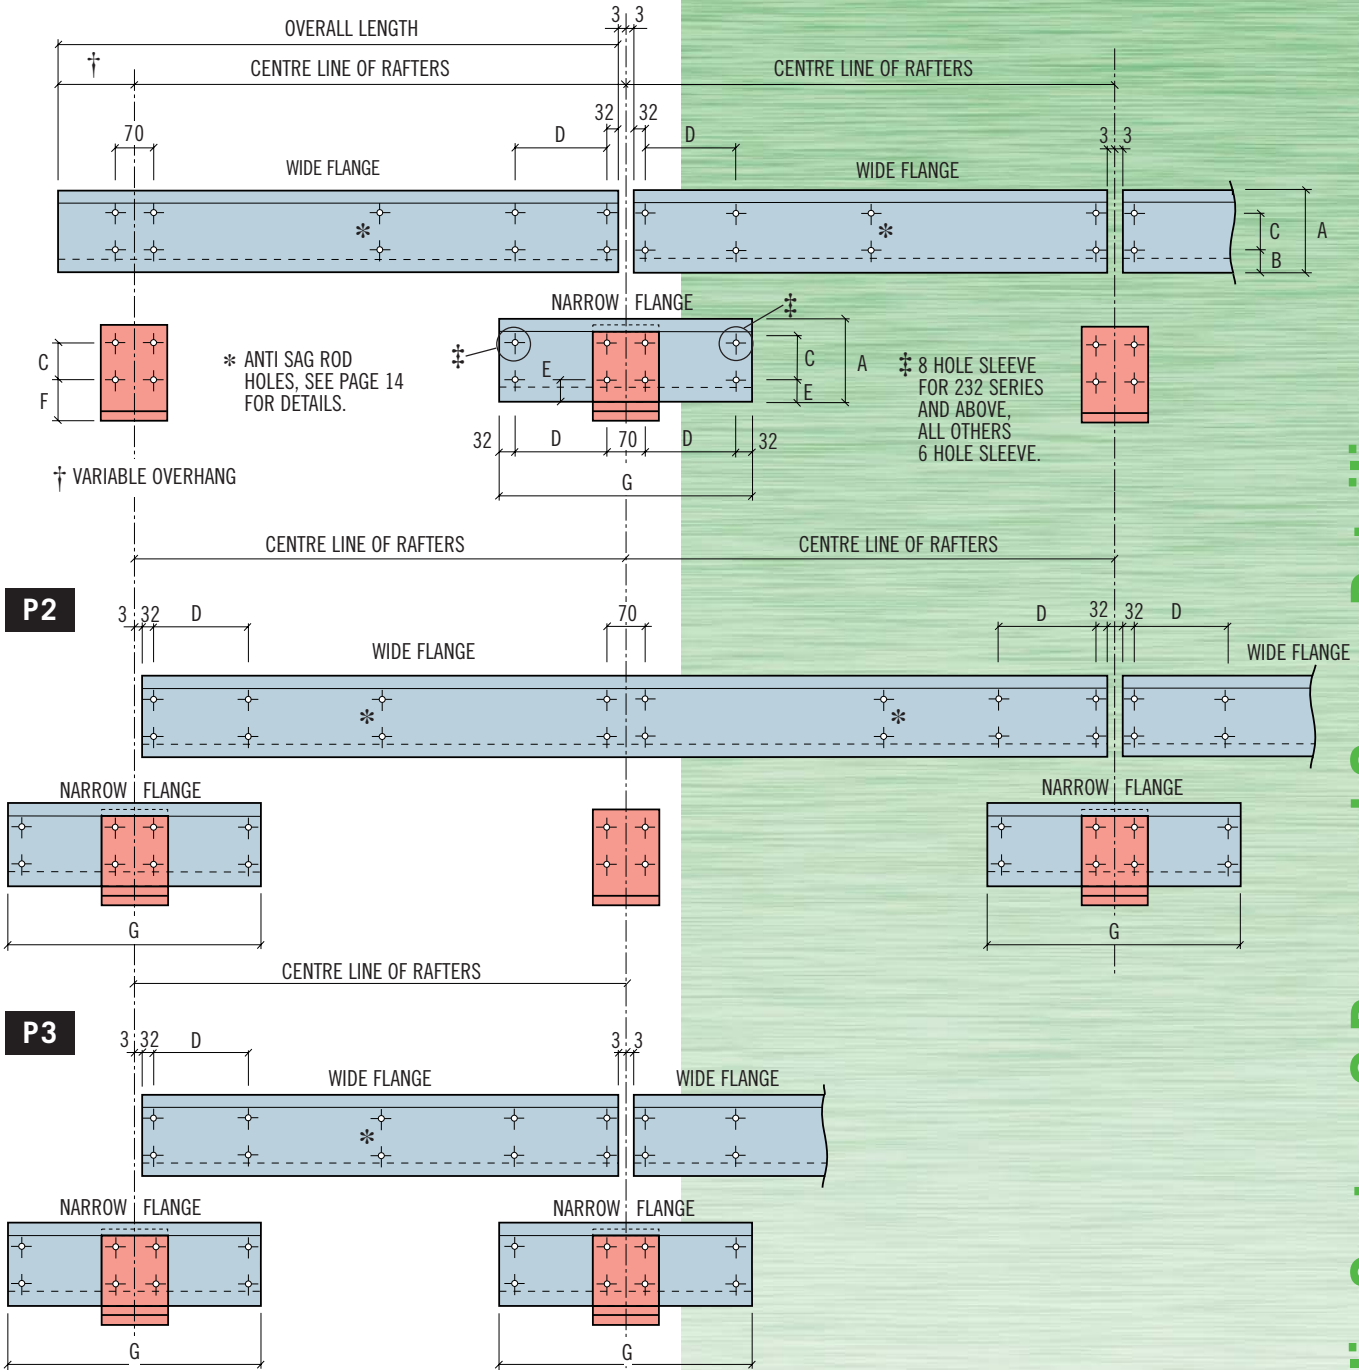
OVERALL LENGTH

3 3

†

CENTRE LINE OF RAFTERS

CENTRE LINE OF RAFTERS

32 32

70

D

D

3 3

WIDE FLANGE

WIDE FLANGE

*

*

C

A

B

NARROW FLANGE

‡

‡

C

F

* ANTI SAG ROD HOLES, SEE PAGE 14 FOR DETAILS.

E

C

A

E

‡ 8 HOLE SLEEVE FOR 232 SERIES AND ABOVE, ALL OTHERS 6 HOLE SLEEVE.

32 D 70 D 32

G

† VARIABLE OVERHANG

CENTRE LINE OF RAFTERS

CENTRE LINE OF RAFTERS

P2

3 32 D

70

D 32 32 D

WIDE FLANGE

WIDE FLANGE

*

*

NARROW FLANGE

NARROW FLANGE

G

G

CENTRE LINE OF RAFTERS

P3

3 32 D

3 3

WIDE FLANGE

WIDE FLANGE

*

NARROW FLANGE

NARROW FLANGE

G

G